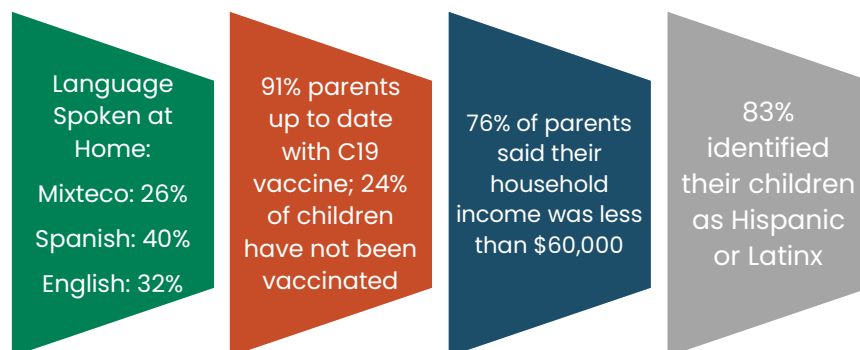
Language Spoken at Home:

Mixteco: 26%

Spanish: 40%

English: 32%

91% parents up to date with C19 vaccine; 24% of children have not been vaccinated

76% of parents said their household income was less than $60,000

83% identified their children as Hispanic or Latinx